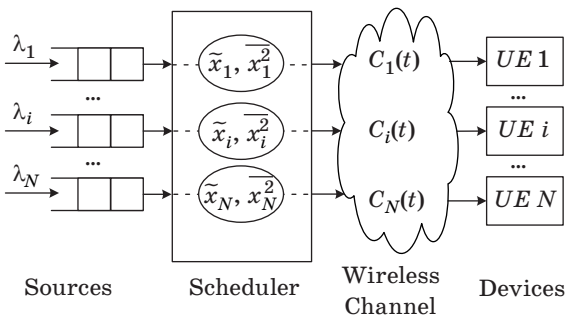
$\lambda_1$

...

$\lambda_i$

...

$\lambda_N$

$\widetilde{x}_1, \overline{x_1^2}$

$\widetilde{x}_i, \overline{x_i^2}$

$\widetilde{x}_N, \overline{x_N^2}$

$C_1(t)$

$C_i(t)$

$C_N(t)$

$UE\ 1$

...

$UE\ i$

...

$UE\ N$

Sources

Scheduler

Wireless Channel

Devices